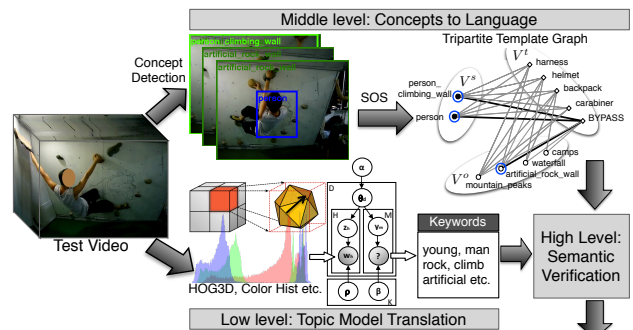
Middle level: Concepts to Language

Concept Detection

person_climbing_wall
artificial_roc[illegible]
artificial_rock_wall
person

SOS

Tripartite Template Graph

$V^t$
$V^s$
person_ climbing_wall
person
harness
helmet
backpack
carabiner
BYPASS
camps
waterfall
artificial_rock_wall
mountain_peaks
$V^o$

Test Video

HOG3D, Color Hist etc.

$\alpha$
D
$\theta_d$
H
M
$z_n$
$y_m$
$w_n$
?
$\rho$
$\beta$
K

Keywords
young, man rock, climb artificial etc.

High Level: Semantic Verification

Low level: Topic Model Translation